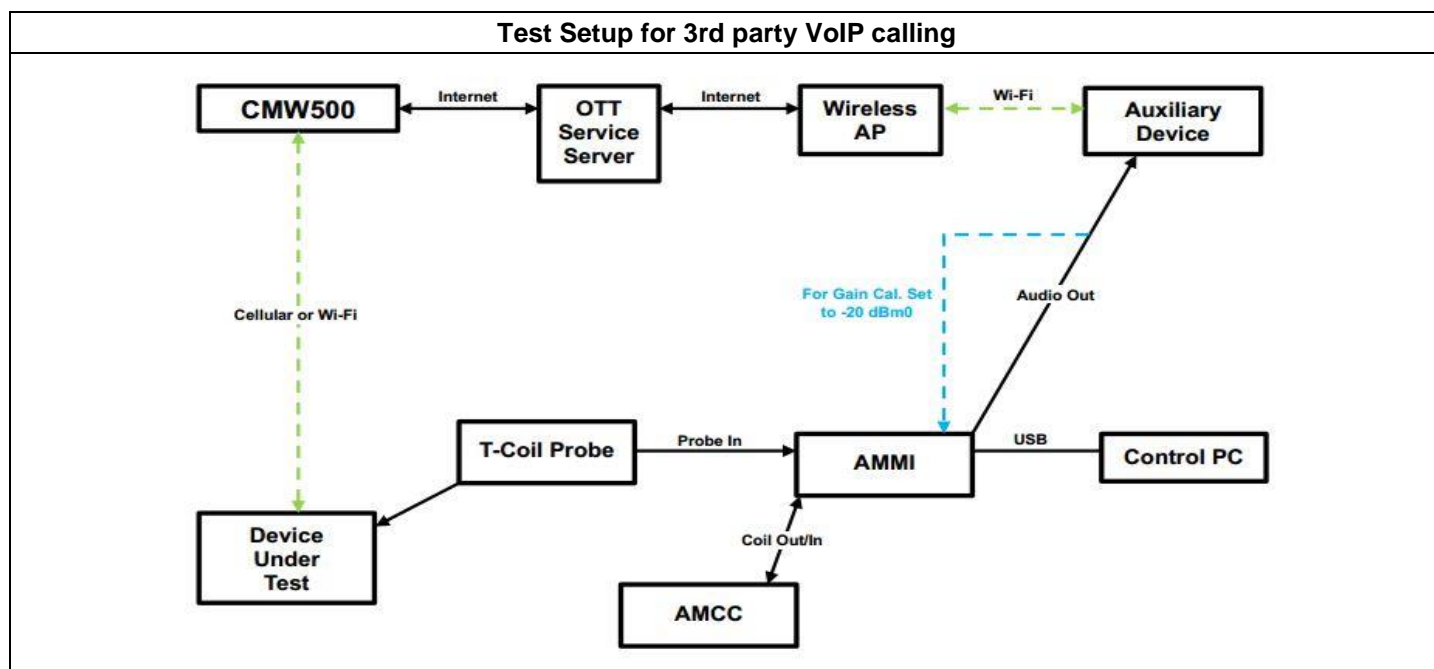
Test Setup for 3rd party VoIP calling

CMW500

Internet

OTT Service Server

Internet

Wireless AP

Wi-Fi

Auxiliary Device

Cellular or Wi-Fi

For Gain Cal. Set to -20 dBm0

Audio Out

T-Coil Probe

Probe In

AMMI

USB

Control PC

Device Under Test

Coil Out/In

AMCC